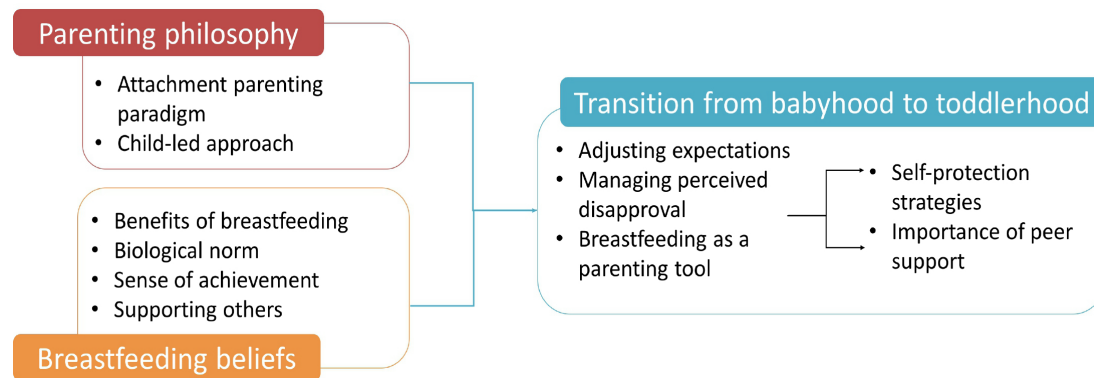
Parenting philosophy

- Attachment parenting paradigm
- Child-led approach

- Benefits of breastfeeding
- Biological norm
- Sense of achievement
- Supporting others

Breastfeeding beliefs

Transition from babyhood to toddlerhood

- Adjusting expectations
- Managing perceived disapproval
- Breastfeeding as a parenting tool

- Self-protection strategies
- Importance of peer support